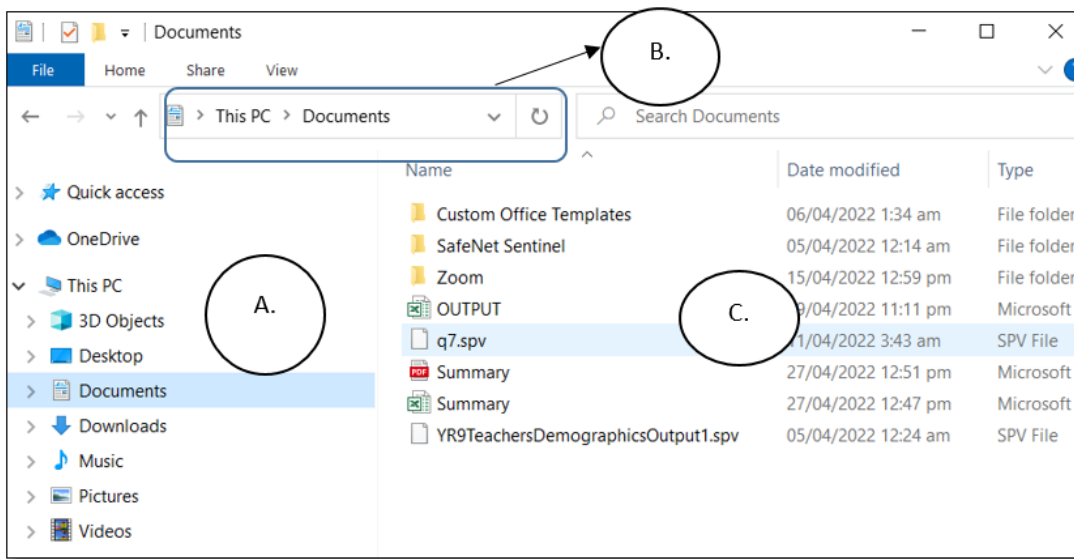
Documents

File Home Share View

This PC > Documents

Search Documents

B.

Quick access
OneDrive
This PC
3D Objects
Desktop
Documents
Downloads
Music
Pictures
Videos

A.

C.

| Name | Date modified | Type |
|---|---|---|
| Custom Office Templates | 06/04/2022 1:34 am | File folder |
| SafeNet Sentinel | 05/04/2022 12:14 am | File folder |
| Zoom | 15/04/2022 12:59 pm | File folder |
| OUTPUT | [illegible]9/04/2022 11:11 pm | Microsoft |
| q7.spv | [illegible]1/04/2022 3:43 am | SPV File |
| Summary | 27/04/2022 12:51 pm | Microsoft |
| Summary | 27/04/2022 12:47 pm | Microsoft |
| YR9TeachersDemographicsOutput1.spv | 05/04/2022 12:24 am | SPV File |